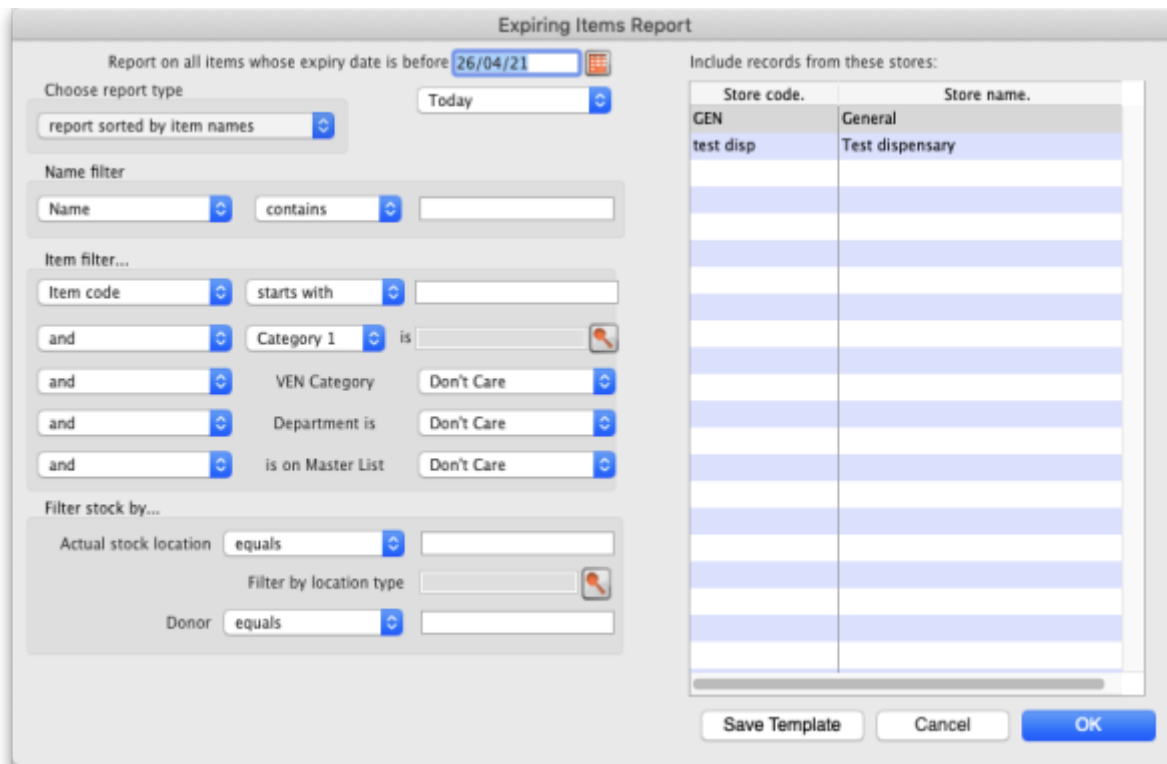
Expiring Items Report

Report on all items whose expiry date is before 26/04/21

Today

Choose report type

report sorted by item names

Name filter

Name

contains

Item filter...

Item code

starts with

and

Category 1

is

and

VEN Category

Don't Care

and

Department is

Don't Care

and

is on Master List

Don't Care

Filter stock by...

Actual stock location

equals

Filter by location type

Donor

equals

Include records from these stores:

| Store code. | Store name. |
|---|---|
| GEN | General |
| test disp | Test dispensary |

Save Template

Cancel

OK